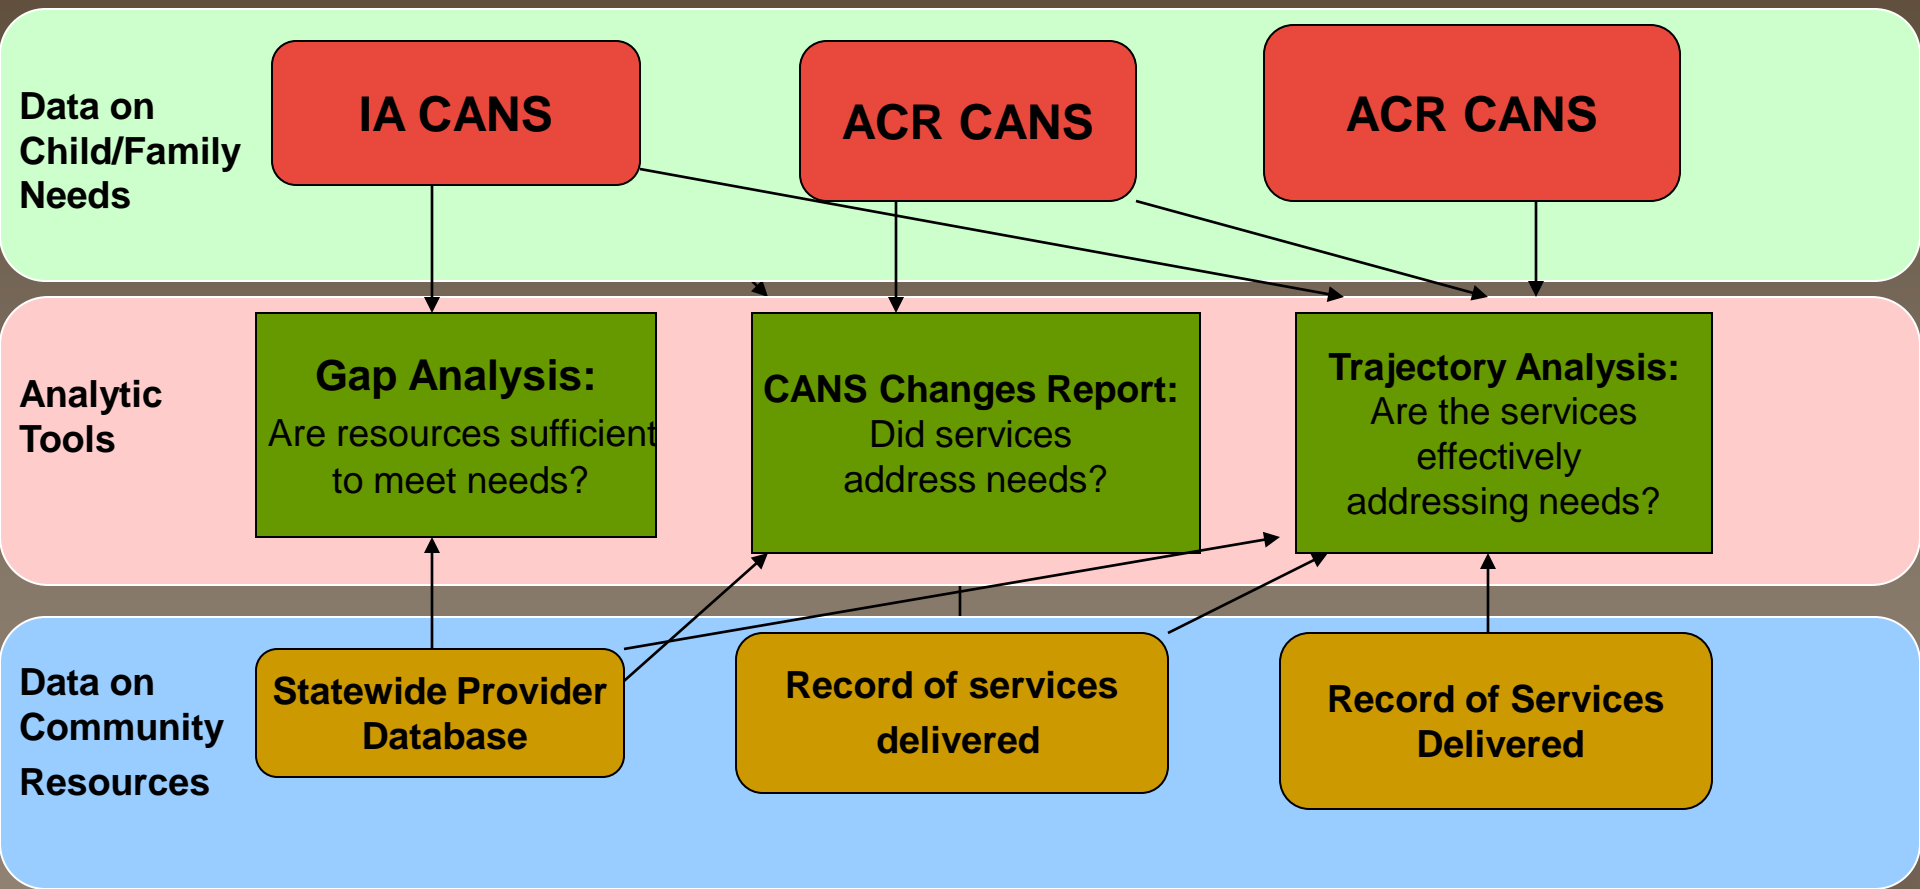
Data on Child/Family Needs

IA CANS

ACR CANS

ACR CANS

Analytic Tools

Gap Analysis:
Are resources sufficient to meet needs?

CANS Changes Report:
Did services address needs?

Trajectory Analysis:
Are the services effectively addressing needs?

Data on Community Resources

Statewide Provider Database

Record of services delivered

Record of Services Delivered